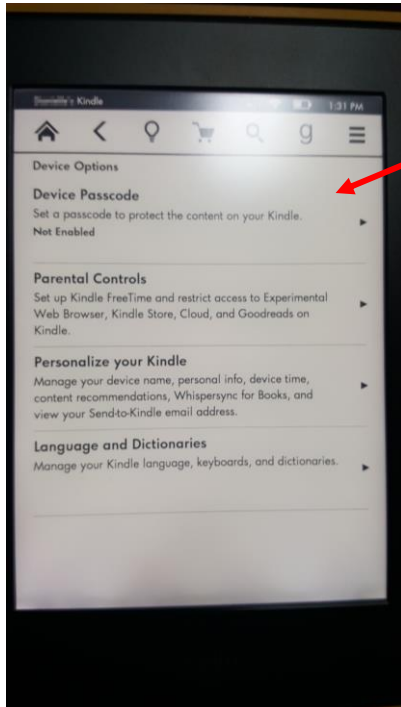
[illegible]'s Kindle 1:31 PM

g

Device Options

Device Passcode
Set a passcode to protect the content on your Kindle.
Not Enabled

Parental Controls
Set up Kindle FreeTime and restrict access to Experimental Web Browser, Kindle Store, Cloud, and Goodreads on Kindle.

Personalize your Kindle
Manage your device name, personal info, device time, content recommendations, Whispersync for Books, and view your Send-to-Kindle email address.

Language and Dictionaries
Manage your Kindle language, keyboards, and dictionaries.